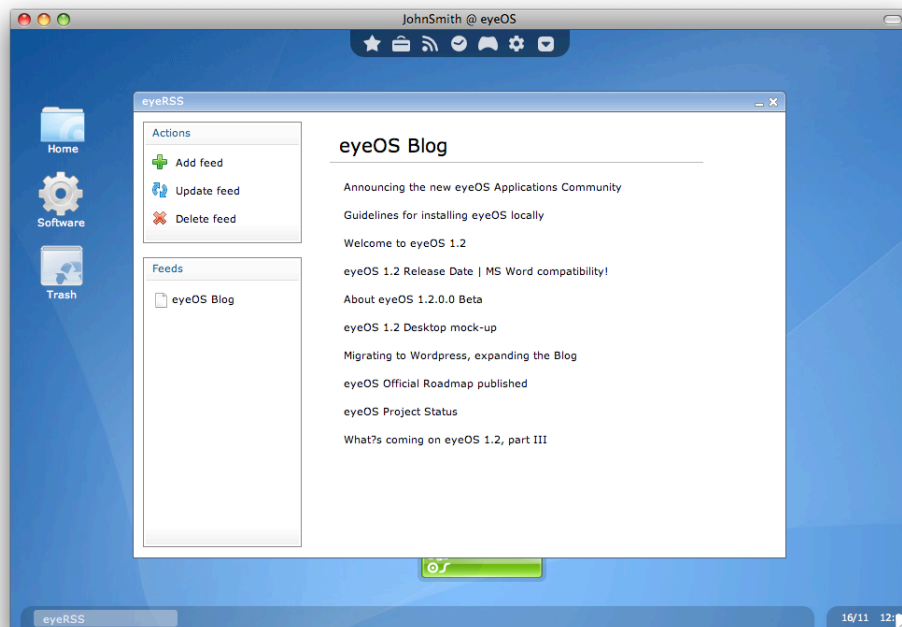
JohnSmith @ eyeOS

Home

Software

Trash

eyeRSS

Actions

Add feed

Update feed

Delete feed

Feeds

eyeOS Blog

eyeOS Blog

Announcing the new eyeOS Applications Community

Guidelines for installing eyeOS locally

Welcome to eyeOS 1.2

eyeOS 1.2 Release Date | MS Word compatibility!

About eyeOS 1.2.0.0 Beta

eyeOS 1.2 Desktop mock-up

Migrating to Wordpress, expanding the Blog

eyeOS Official Roadmap published

eyeOS Project Status

What?s coming on eyeOS 1.2, part III

eyeRSS

16/11 12:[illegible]